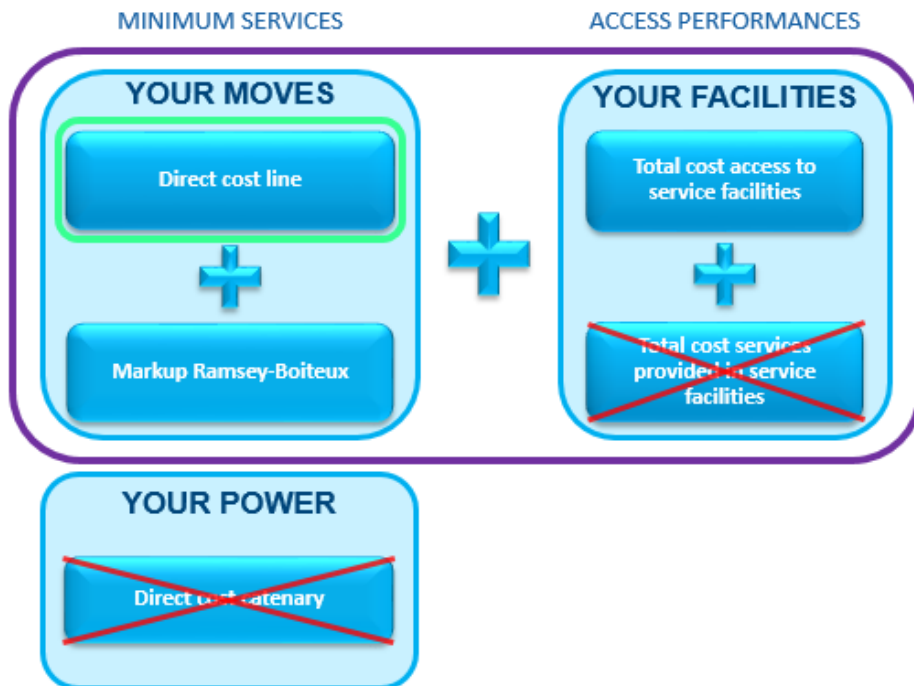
MINIMUM SERVICES

ACCESS PERFORMANCES

YOUR MOVES

Direct cost line

Markup Ramsey-Boiteux

YOUR FACILITIES

Total cost access to service facilities

Total cost services provided in service facilities

YOUR POWER

Direct cost catenary